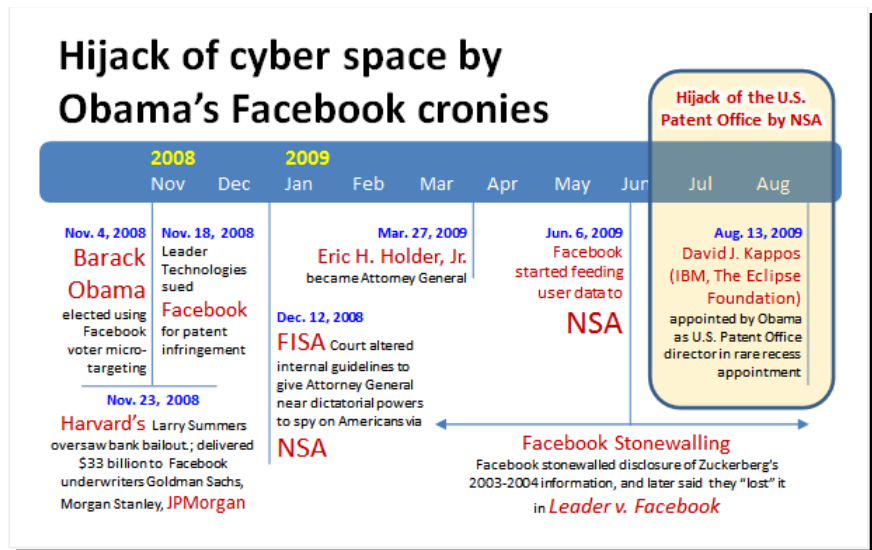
Hijack of cyber space by Obama's Facebook cronies

Hijack of the U.S. Patent Office by NSA

2008 Nov Dec 2009 Jan Feb Mar Apr May Jun Jul Aug

Nov. 4, 2008 Barack Obama elected using Facebook voter micro-targeting

Nov. 18, 2008 Leader Technologies sued Facebook for patent infringement

Nov. 23, 2008 Harvard's Larry Summers oversaw bank bailout.; delivered $33 billion to Facebook underwriters Goldman Sachs, Morgan Stanley, JPMorgan

Mar. 27, 2009 Eric H. Holder, Jr. became Attorney General

Dec. 12, 2008 FISA Court altered internal guidelines to give Attorney General near dictatorial powers to spy on Americans via NSA

Jun. 6, 2009 Facebook started feeding user data to NSA

Aug. 13, 2009 David J. Kappos (IBM, The Eclipse Foundation) appointed by Obama as U.S. Patent Office director in rare recess appointment

Facebook Stonewalling
Facebook stonewalled disclosure of Zuckerberg's 2003-2004 information, and later said they "lost" it in Leader v. Facebook